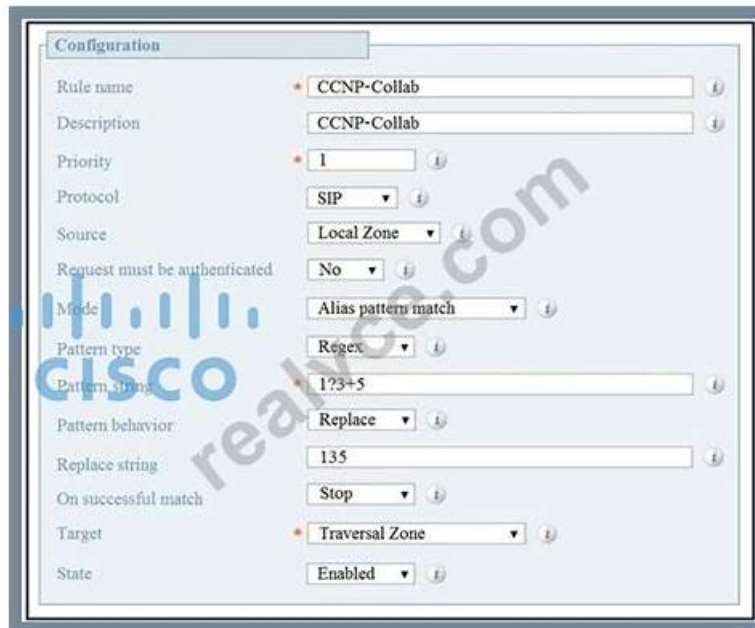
Configuration

| | |
|---|---|
| Rule name | * CCNP-Collab |
| Description | CCNP-Collab |
| Priority | * 1 |
| Protocol | SIP ▾ |
| Source | Local Zone ▾ |
| Request must be authenticated | No ▾ |
| Mode | Alias pattern match ▾ |
| Pattern type | Regex ▾ |
| Pattern string | * 1?3+5 |
| Pattern behavior | Replace ▾ |
| Replace string | 135 |
| On successful match | Stop ▾ |
| Target | * Traversal Zone ▾ |
| State | Enabled ▾ |

CISCO

realvce.com